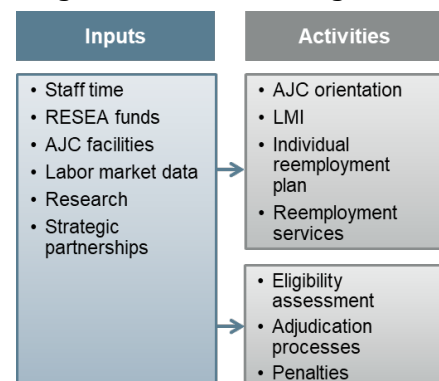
Inputs

• Staff time
• RESEA funds
• AJC facilities
• Labor market data
• Research
• Strategic partnerships

Activities

• AJC orientation
• LMI
• Individual reemployment plan
• Reemployment services

• Eligibility assessment
• Adjudication processes
• Penalties